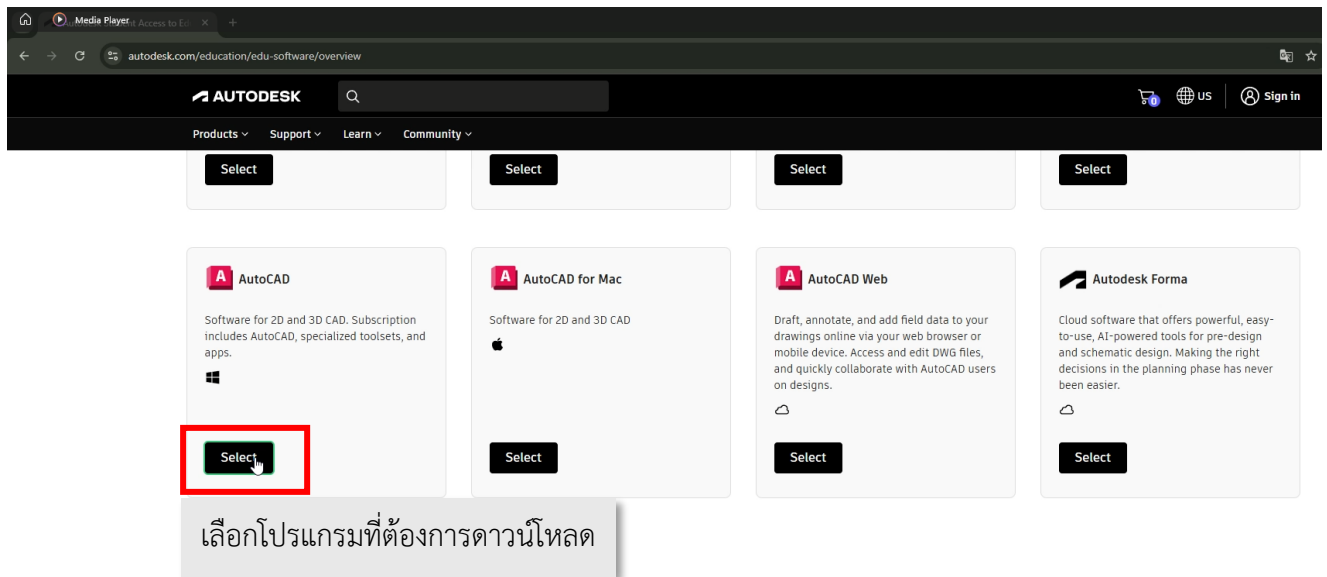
Media Player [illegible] Access to Ed ×

autodesk.com/education/edu-software/overview

AUTODESK

US | Sign in

0

Products ∨ Support ∨ Learn ∨ Community ∨

Select

Select

Select

Select

AutoCAD

Software for 2D and 3D CAD. Subscription includes AutoCAD, specialized toolsets, and apps.

Select

AutoCAD for Mac

Software for 2D and 3D CAD

Select

AutoCAD Web

Draft, annotate, and add field data to your drawings online via your web browser or mobile device. Access and edit DWG files, and quickly collaborate with AutoCAD users on designs.

Select

Autodesk Forma

Cloud software that offers powerful, easy-to-use, AI-powered tools for pre-design and schematic design. Making the right decisions in the planning phase has never been easier.

Select

เลือกโปรแกรมที่ต้องการดาวน์โหลด